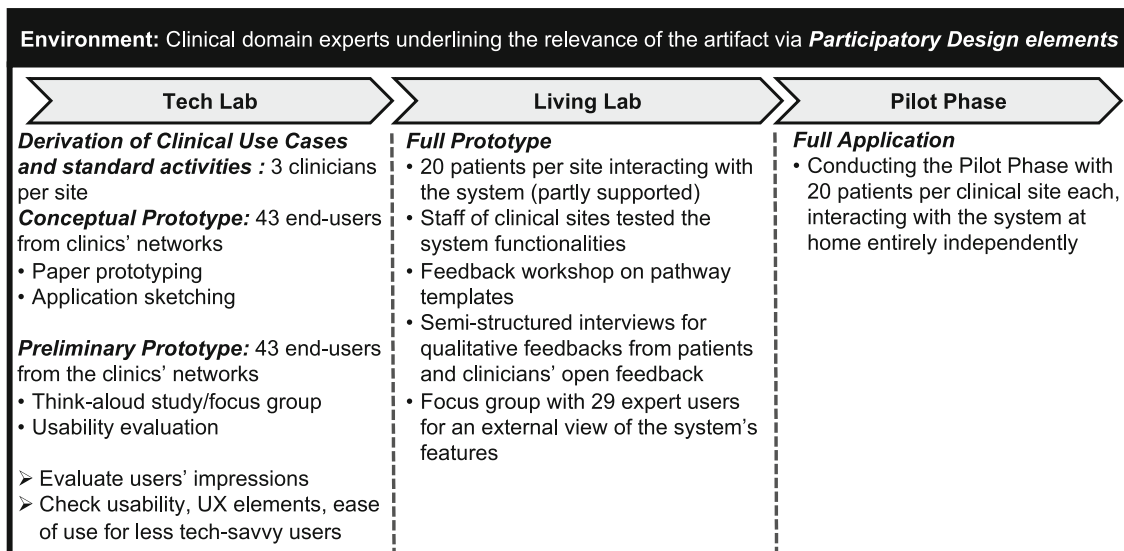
**Environment:** Clinical domain experts underlining the relevance of the artifact via ***Participatory Design elements***

**Tech Lab**

***Derivation of Clinical Use Cases and standard activities :*** 3 clinicians per site

***Conceptual Prototype:*** 43 end-users from clinics' networks
• Paper prototyping
• Application sketching

***Preliminary Prototype:*** 43 end-users from the clinics' networks
• Think-aloud study/focus group
• Usability evaluation

➢ Evaluate users' impressions
➢ Check usability, UX elements, ease of use for less tech-savvy users

**Living Lab**

***Full Prototype***
• 20 patients per site interacting with the system (partly supported)
• Staff of clinical sites tested the system functionalities
• Feedback workshop on pathway templates
• Semi-structured interviews for qualitative feedbacks from patients and clinicians' open feedback
• Focus group with 29 expert users for an external view of the system's features

**Pilot Phase**

***Full Application***
• Conducting the Pilot Phase with 20 patients per clinical site each, interacting with the system at home entirely independently